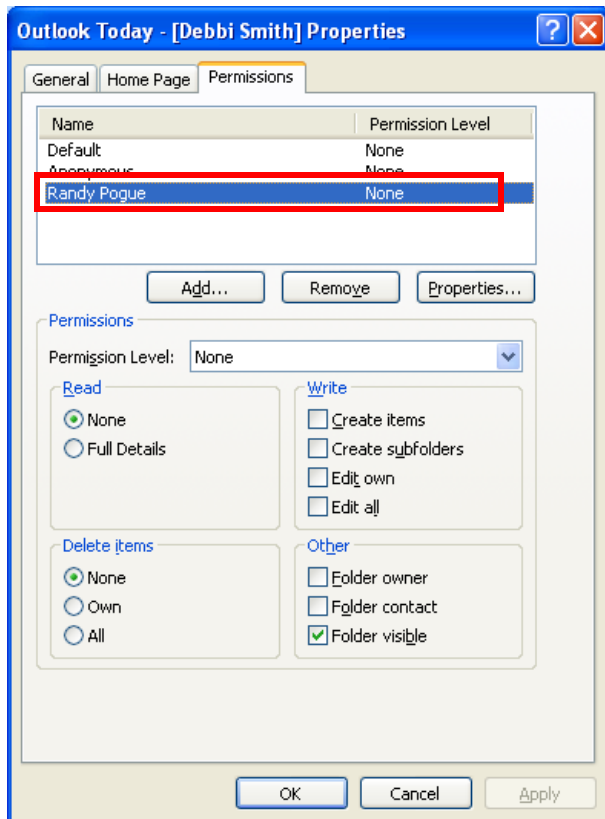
Outlook Today - [Debbi Smith] Properties

General | Home Page | Permissions

| Name | Permission Level |
|---|---|
| Default | None |
| Anonymous | None |
| Randy Pogue | None |

Add... Remove Properties...

Permissions

Permission Level: None

Read
None
Full Details

Write
Create items
Create subfolders
Edit own
Edit all

Delete items
None
Own
All

Other
Folder owner
Folder contact
Folder visible

OK Cancel Apply